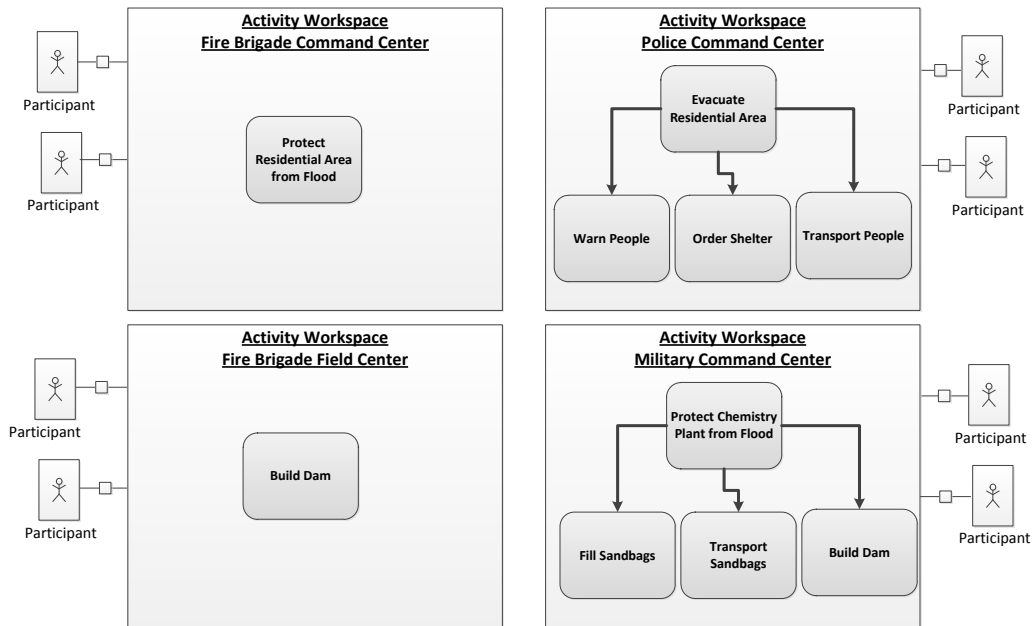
Participant

Participant

Activity Workspace
Fire Brigade Command Center

Protect Residential Area from Flood

Activity Workspace
Police Command Center

Evacuate Residential Area

Warn People

Order Shelter

Transport People

Participant

Participant

Participant

Participant

Activity Workspace
Fire Brigade Field Center

Build Dam

Activity Workspace
Military Command Center

Protect Chemistry Plant from Flood

Fill Sandbags

Transport Sandbags

Build Dam

Participant

Participant